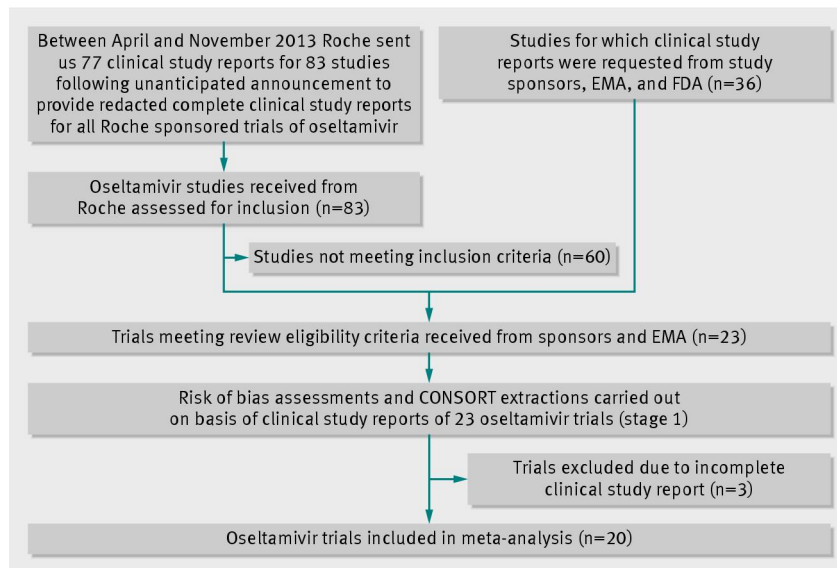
Between April and November 2013 Roche sent us 77 clinical study reports for 83 studies following unanticipated announcement to provide redacted complete clinical study reports for all Roche sponsored trials of oseltamivir

Studies for which clinical study reports were requested from study sponsors, EMA, and FDA (n=36)

Oseltamivir studies received from Roche assessed for inclusion (n=83)

Studies not meeting inclusion criteria (n=60)

Trials meeting review eligibility criteria received from sponsors and EMA (n=23)

Risk of bias assessments and CONSORT extractions carried out on basis of clinical study reports of 23 oseltamivir trials (stage 1)

Trials excluded due to incomplete clinical study report (n=3)

Oseltamivir trials included in meta-analysis (n=20)